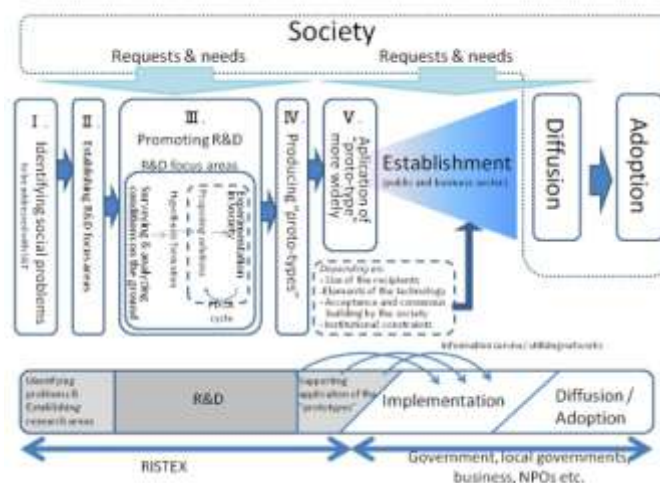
Society

Requests & needs

Requests & needs

I. Identifying social problems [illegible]

II. Establishing R&D focus areas

III. Promoting R&D

R&D focus areas

Surveying & analyzing conditions on the ground

Hypothesis formation

Proposing solutions

Implementation in society

PDCA cycle

IV. Producing "proto-types"

V. Aplication of "proto-type" more widely

Establishment (public and business sector)

Diffusion

Adoption

Depending on:
- Use of the recipients
- Elements of the technology
- Acceptance and consensus building by the society
- Institutional constraints

Information service / skills / networks

Identifying problems & Establishing research areas

R&D

Supporting application of the "prototypes"

Implementation

Diffusion / Adoption

RISTEX

Government, local governments, business, NPOs etc.